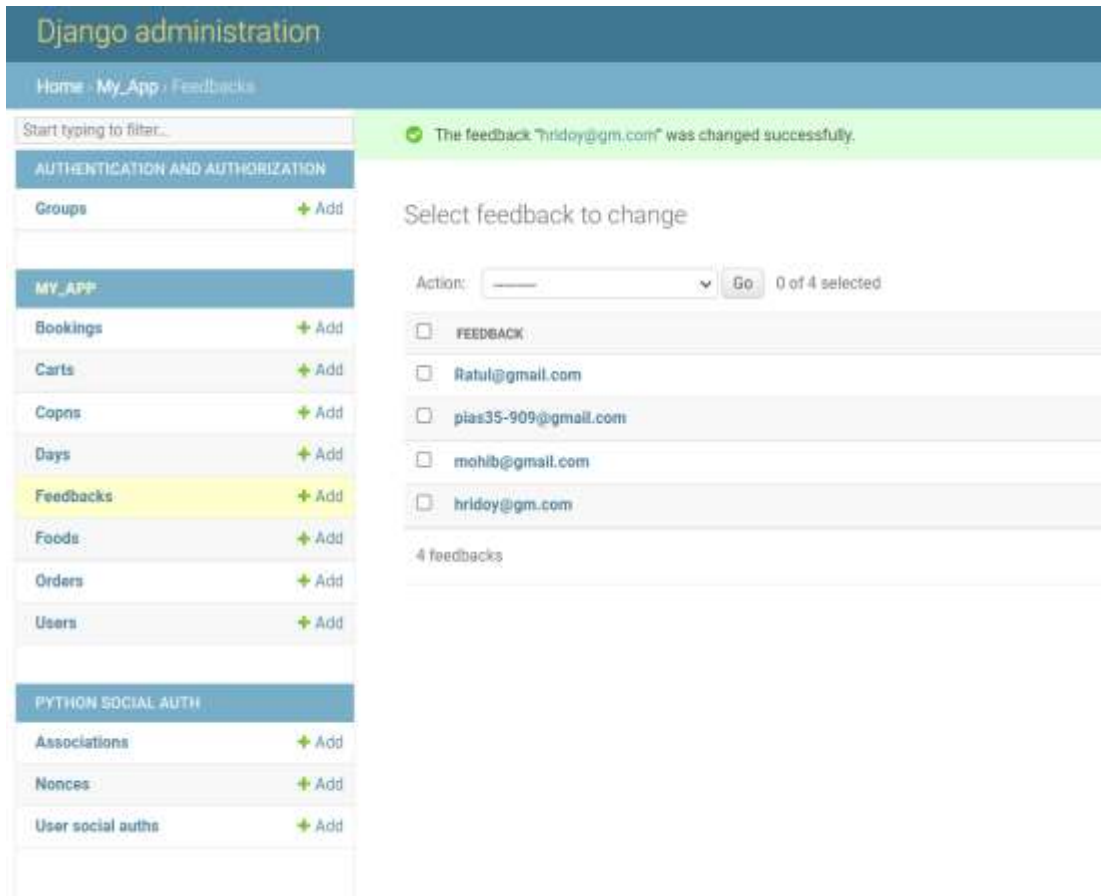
Django administration

Home › My_App › Feedbacks

Start typing to filter...

AUTHENTICATION AND AUTHORIZATION

Groups + Add

MY_APP

Bookings + Add

Carts + Add

Copns + Add

Days + Add

Feedbacks + Add

Foods + Add

Orders + Add

Users + Add

PYTHON SOCIAL AUTH

Associations + Add

Nonces + Add

User social auths + Add

The feedback "hridoy@gm.com" was changed successfully.

Select feedback to change

Action: ——— Go 0 of 4 selected

FEEDBACK

Ratul@gmail.com

pias35-909@gmail.com

mohib@gmail.com

hridoy@gm.com

4 feedbacks